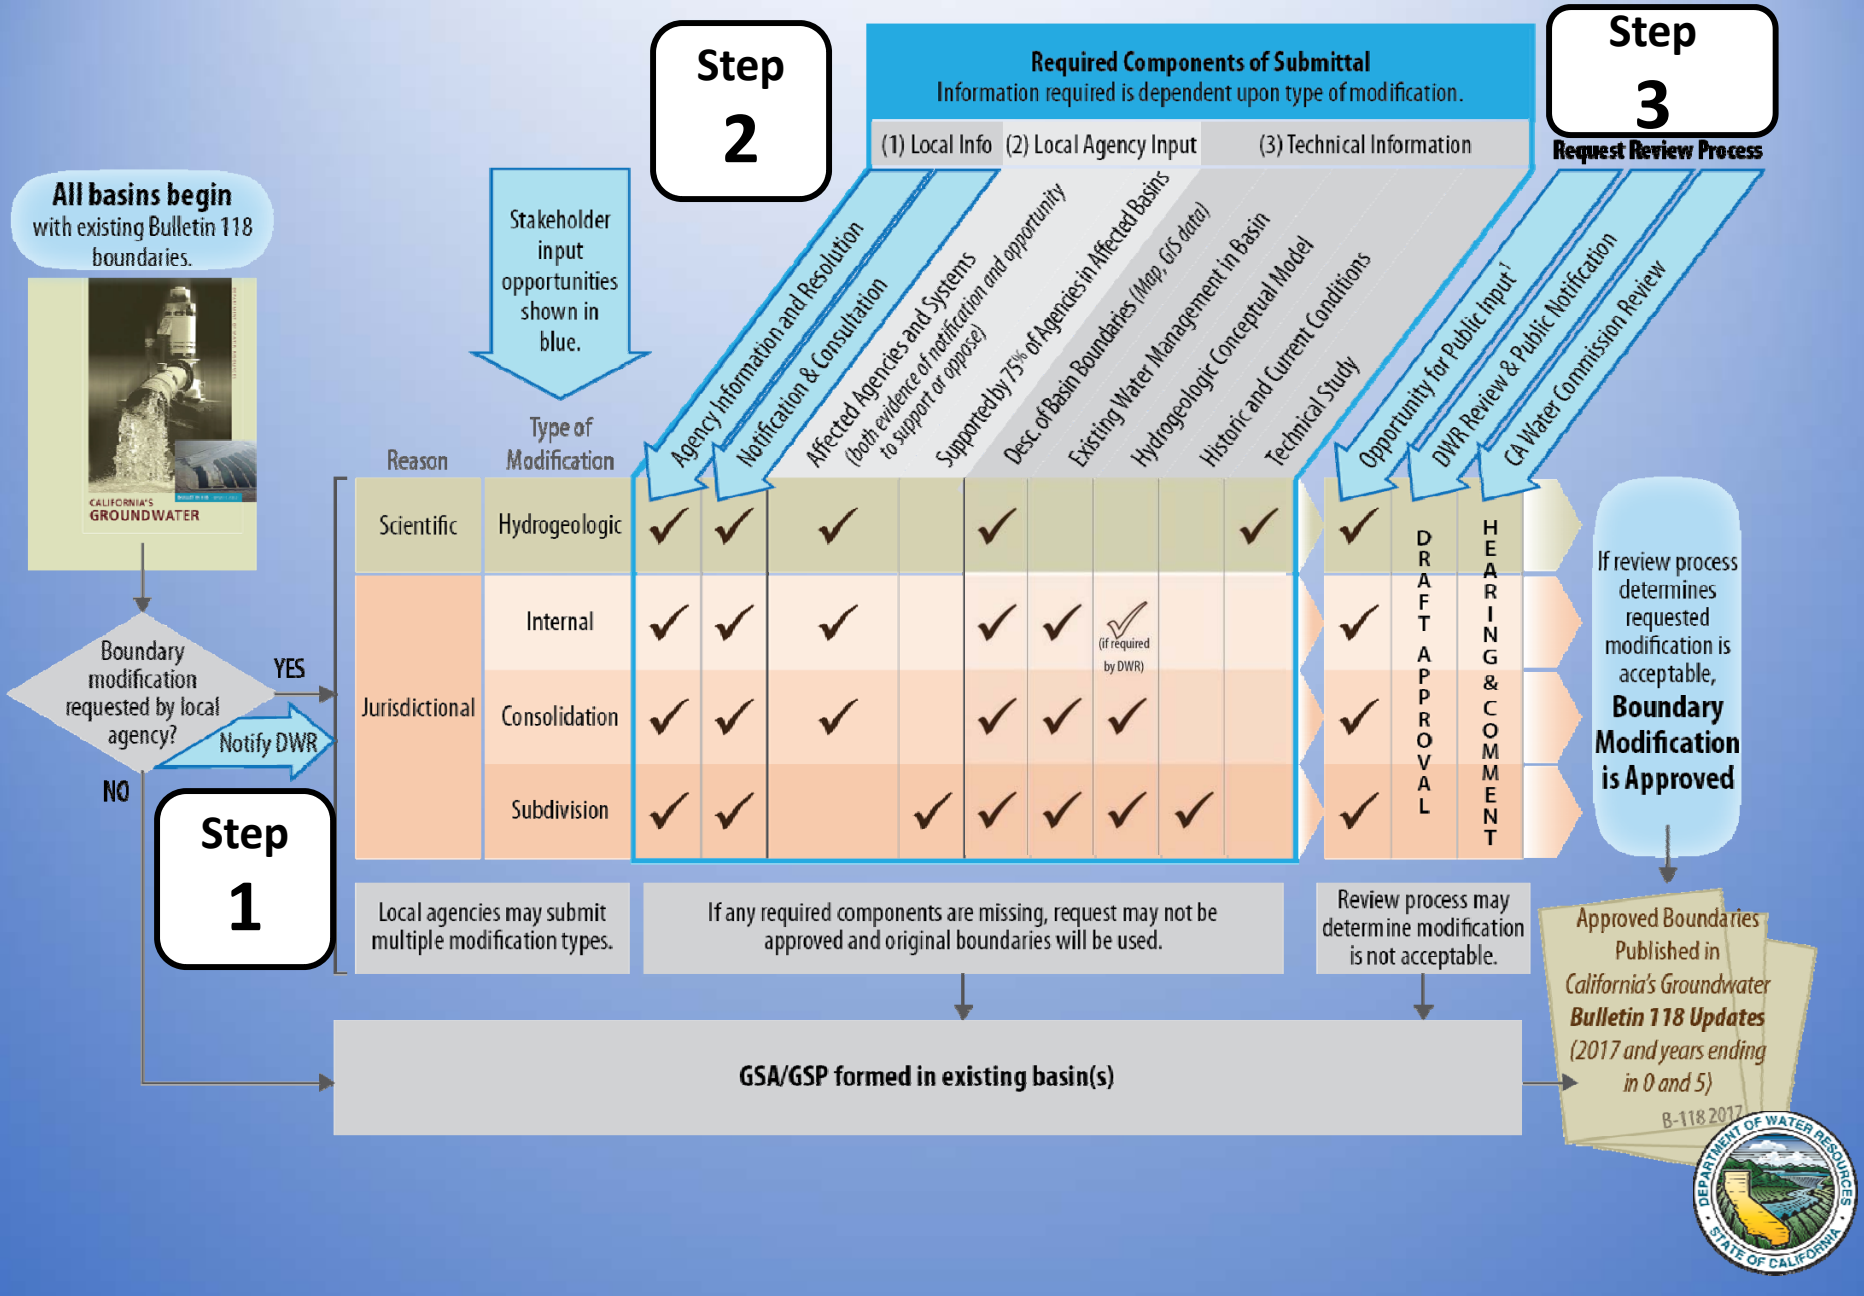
All basins begin with existing Bulletin 118 boundaries.

CALIFORNIA'S GROUNDWATER

Boundary modification requested by local agency?

YES

Notify DWR

NO

Step 1

Stakeholder input opportunities shown in blue.

Step 2

Required Components of Submittal
Information required is dependent upon type of modification.

(1) Local Info (2) Local Agency Input (3) Technical Information

Step 3
Request Review Process

Reason | Type of Modification | Agency Information and Resolution | Notification & Consultation | Affected Agencies and Systems (both evidence of notification and opportunity to support or oppose) | Supported by 75% of Agencies in Affected Basins | Desc. of Basin Boundaries (Map, GIS data) | Existing Water Management in Basin | Hydrogeologic Conceptual Model | Historic and Current Conditions | Technical Study | Opportunity for Public Input | DWR Review & Public Notification | CA Water Commission Review

| Reason | Type of Modification | | | | | | | | | | | | |
|---|---|---|---|---|---|---|---|---|---|---|---|---|---|
| Scientific | Hydrogeologic | ✓ | ✓ | ✓ | | ✓ | | | | ✓ | ✓ | DRAFT APPROVAL | HEARING & COMMENT |
| Jurisdictional | Internal | ✓ | ✓ | ✓ | | ✓ | ✓ | ✓ (if required by DWR) | | | ✓ | | |
| | Consolidation | ✓ | ✓ | ✓ | | ✓ | ✓ | ✓ | | | ✓ | | |
| | Subdivision | ✓ | ✓ | | ✓ | ✓ | ✓ | ✓ | ✓ | | ✓ | | |

If review process determines requested modification is acceptable, Boundary Modification is Approved

Local agencies may submit multiple modification types.

If any required components are missing, request may not be approved and original boundaries will be used.

Review process may determine modification is not acceptable.

GSA/GSP formed in existing basin(s)

Approved Boundaries Published in California's Groundwater Bulletin 118 Updates (2017 and years ending in 0 and 5)

B-118 2017

DEPARTMENT OF WATER RESOURCES STATE OF CALIFORNIA